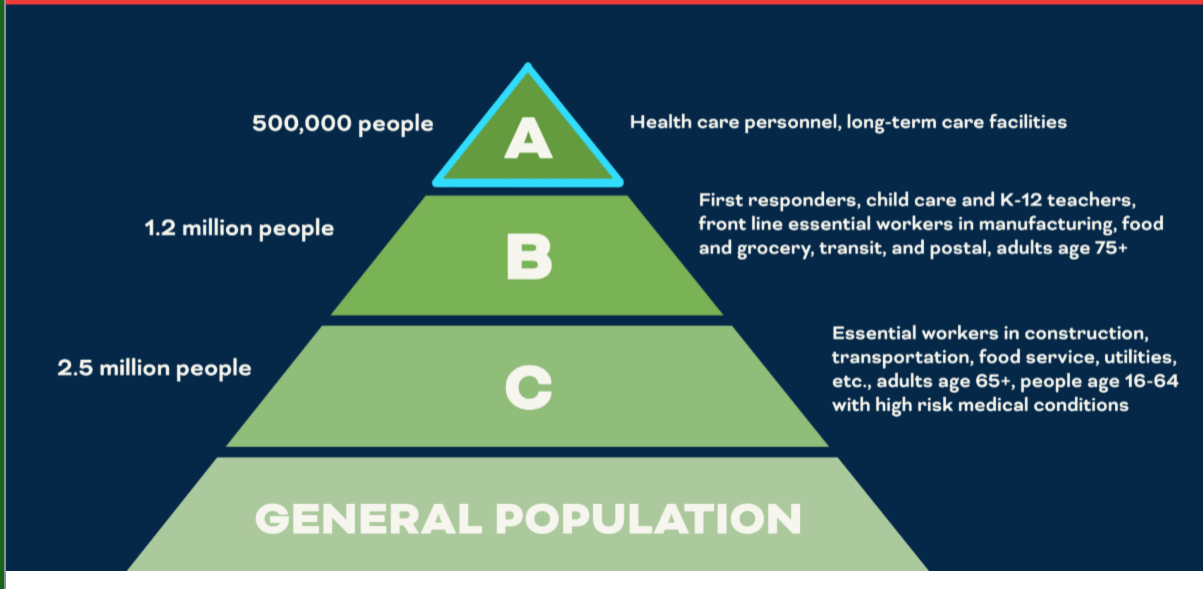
500,000 people

A

Health care personnel, long-term care facilities

1.2 million people

B

First responders, child care and K-12 teachers, front line essential workers in manufacturing, food and grocery, transit, and postal, adults age 75+

2.5 million people

C

Essential workers in construction, transportation, food service, utilities, etc., adults age 65+, people age 16-64 with high risk medical conditions

GENERAL POPULATION